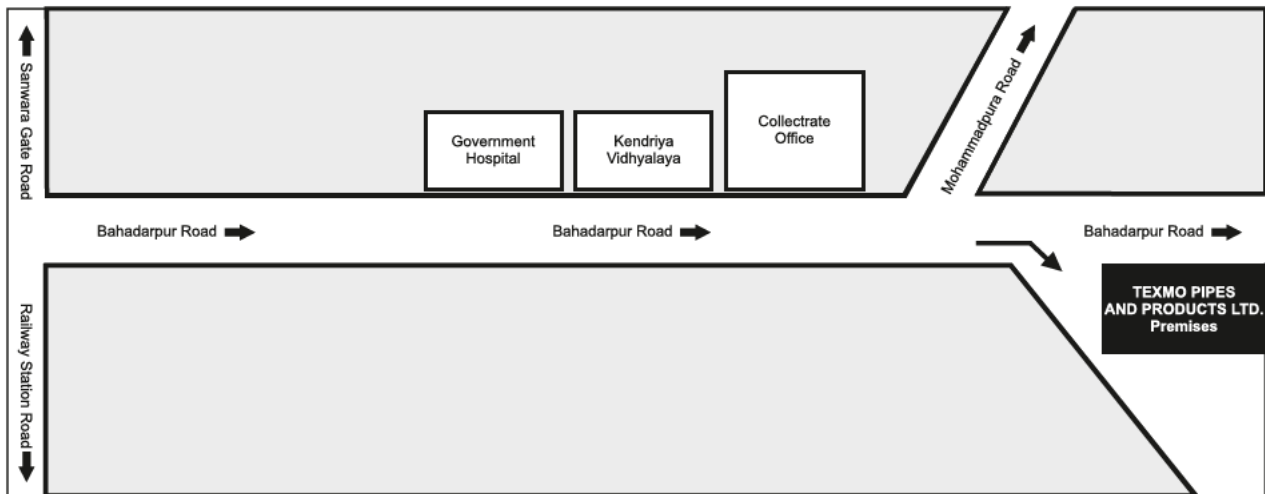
Sanwara Gate Road

Government Hospital

Kendriya Vidhyalaya

Collectrate Office

Mohammadpura Road

Bahadarpur Road

Bahadarpur Road

Bahadarpur Road

TEXMO PIPES AND PRODUCTS LTD. Premises

Railway Station Road